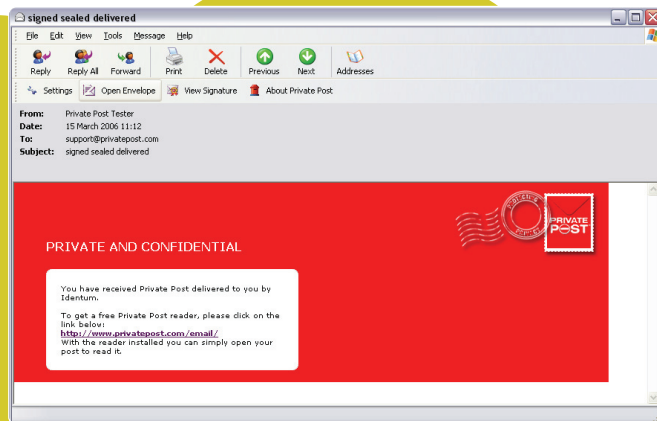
signed sealed delivered

File Edit View Tools Message Help

Reply Reply All Forward Print Delete Previous Next Addresses

Settings Open Envelope View Signature About Private Post

From: Private Post Tester
Date: 15 March 2006 11:12
To: support@privatepost.com
Subject: signed sealed delivered

PRIVATE POST

PRIVATE AND CONFIDENTIAL

You have received Private Post delivered to you by Identum.

To get a free Private Post reader, please click on the link below:
http://www.privatepost.com/email/
With the reader installed you can simply open your post to read it.